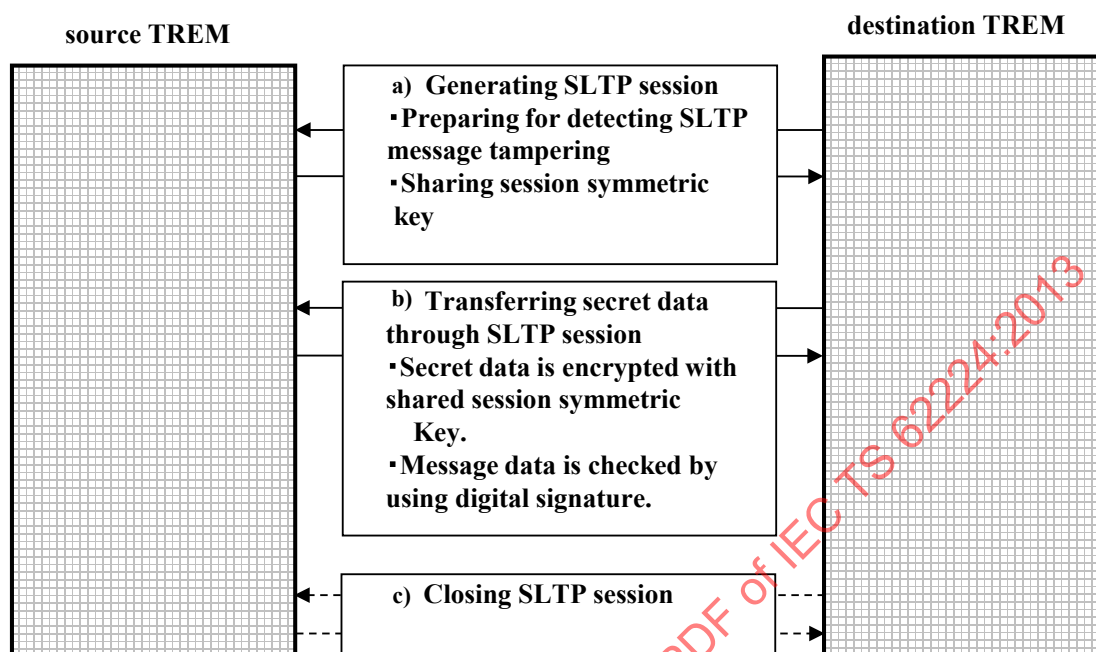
source TREM

destination TREM

a) Generating SLTP session
･Preparing for detecting SLTP message tampering
･Sharing session symmetric key

b) Transferring secret data through SLTP session
･Secret data is encrypted with shared session symmetric Key.
･Message data is checked by using digital signature.

c) Closing SLTP session

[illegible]DF of IEC TS 62224:2013